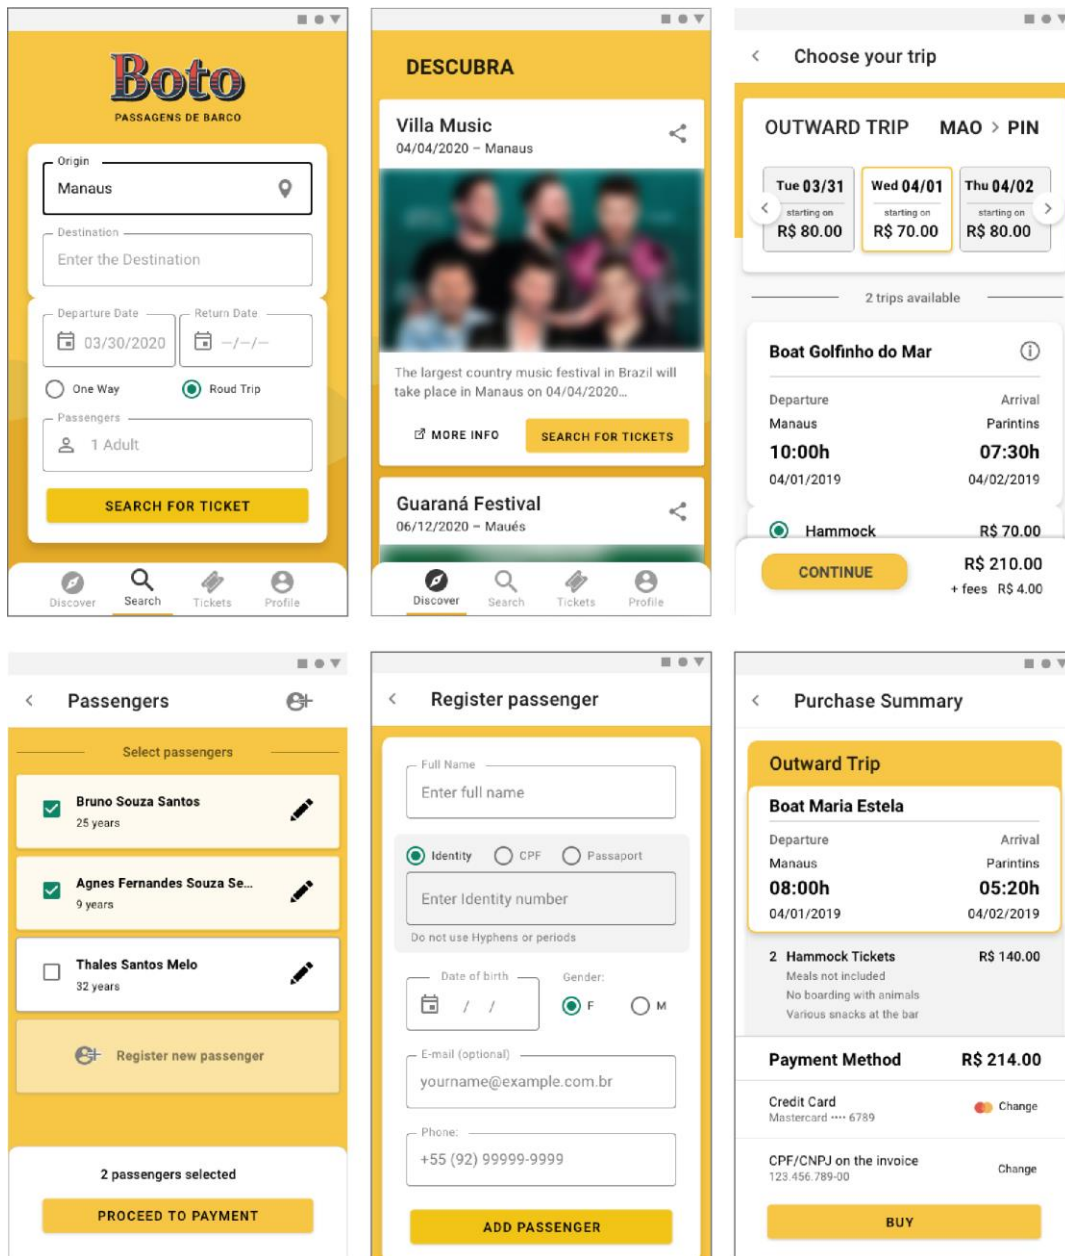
Boto
PASSAGENS DE BARCO

Origin
Manaus

Destination
Enter the Destination

Departure Date
03/30/2020

Return Date
–/–/–

One Way
Roud Trip

Passengers
1 Adult

SEARCH FOR TICKET

Discover
Search
Tickets
Profile

DESCUBRA

Villa Music
04/04/2020 – Manaus

The largest country music festival in Brazil will take place in Manaus on 04/04/2020...

MORE INFO
SEARCH FOR TICKETS

Guaraná Festival
06/12/2020 – Maués

Discover
Search
Tickets
Profile

Choose your trip

OUTWARD TRIP MAO > PIN

| Tue 03/31 | Wed 04/01 | Thu 04/02 |
|---|---|---|
| starting on | starting on | starting on |
| R$ 80.00 | R$ 70.00 | R$ 80.00 |

2 trips available

Boat Golfinho do Mar

Departure
Manaus
10:00h
04/01/2019

Arrival
Parintins
07:30h
04/02/2019

Hammock R$ 70.00

CONTINUE
R$ 210.00
+ fees R$ 4.00

Passengers

Select passengers

Bruno Souza Santos
25 years

Agnes Fernandes Souza Se...
9 years

Thales Santos Melo
32 years

Register new passenger

2 passengers selected

PROCEED TO PAYMENT

Register passenger

Full Name
Enter full name

Identity
CPF
Passaport

Enter Identity number

Do not use Hyphens or periods

Date of birth
/ /

Gender:
F
M

E-mail (optional)
yourname@example.com.br

Phone:
+55 (92) 99999-9999

ADD PASSENGER

Purchase Summary

Outward Trip

Boat Maria Estela

Departure
Manaus
08:00h
04/01/2019

Arrival
Parintins
05:20h
04/02/2019

2 Hammock Tickets R$ 140.00
Meals not included
No boarding with animals
Various snacks at the bar

Payment Method R$ 214.00

Credit Card
Mastercard •••• 6789
Change

CPF/CNPJ on the invoice
123.456.789-00
Change

BUY